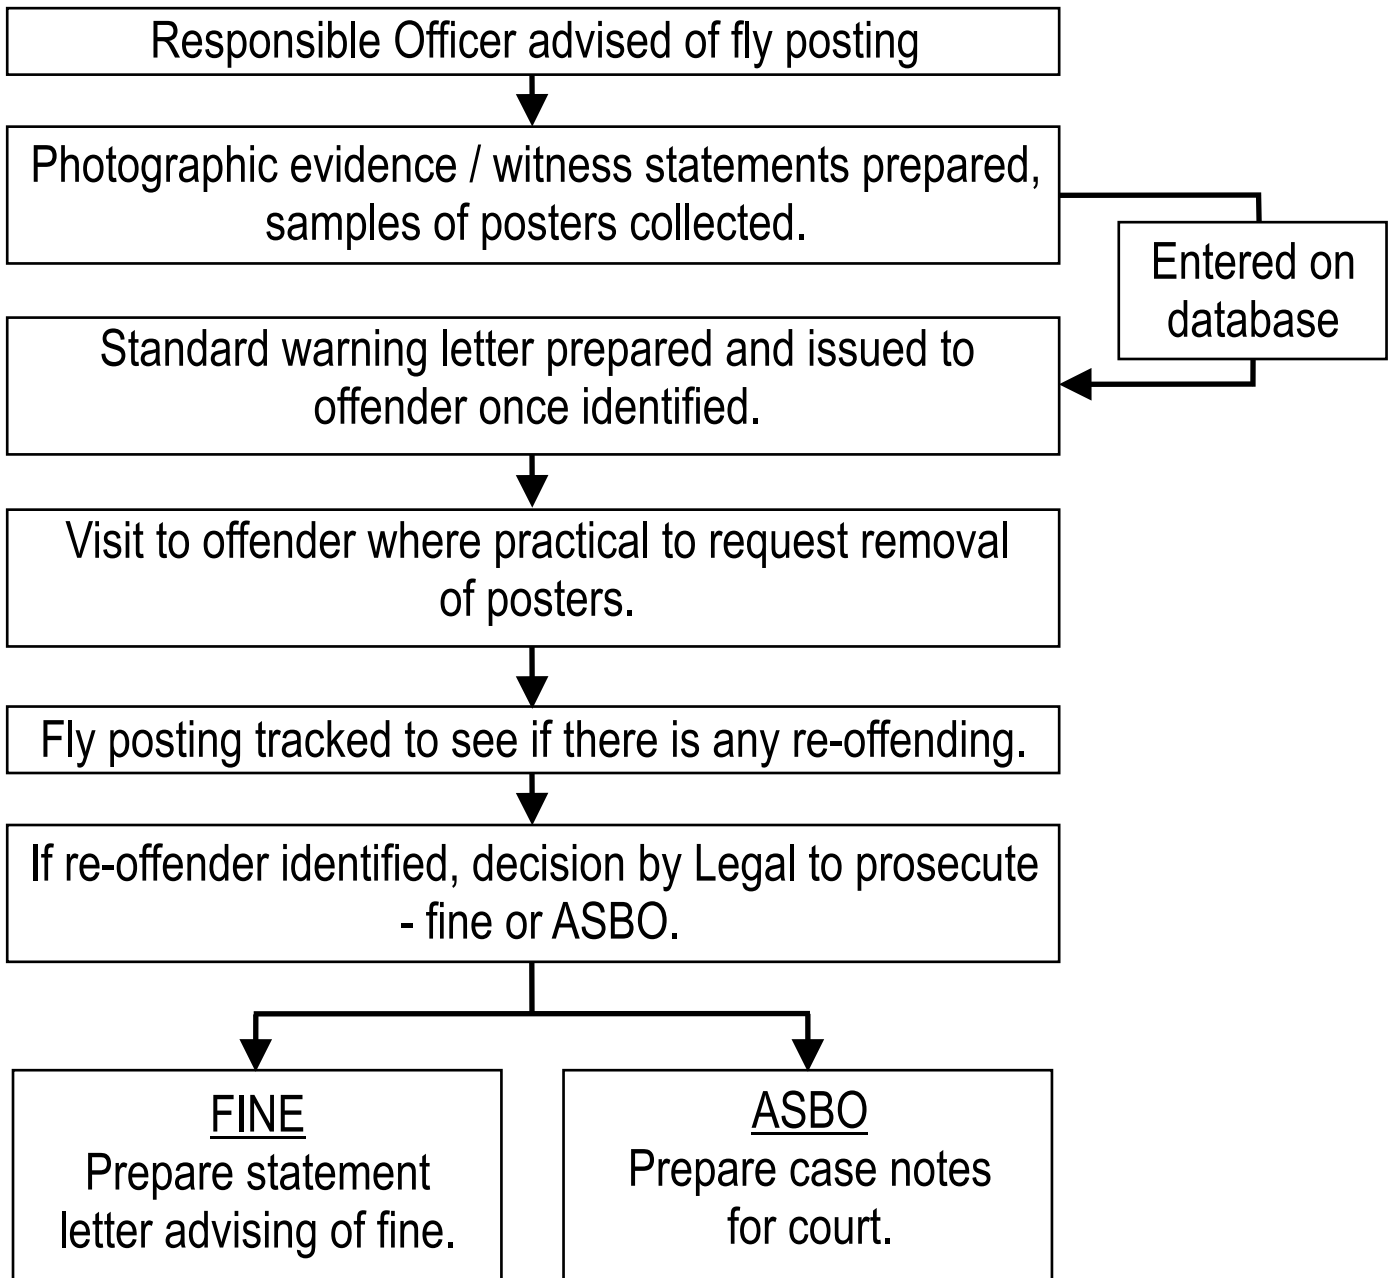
Responsible Officer advised of fly posting

Photographic evidence / witness statements prepared, samples of posters collected.

Entered on database

Standard warning letter prepared and issued to offender once identified.

Visit to offender where practical to request removal of posters.

Fly posting tracked to see if there is any re-offending.

If re-offender identified, decision by Legal to prosecute - fine or ASBO.

FINE
Prepare statement letter advising of fine.

ASBO
Prepare case notes for court.